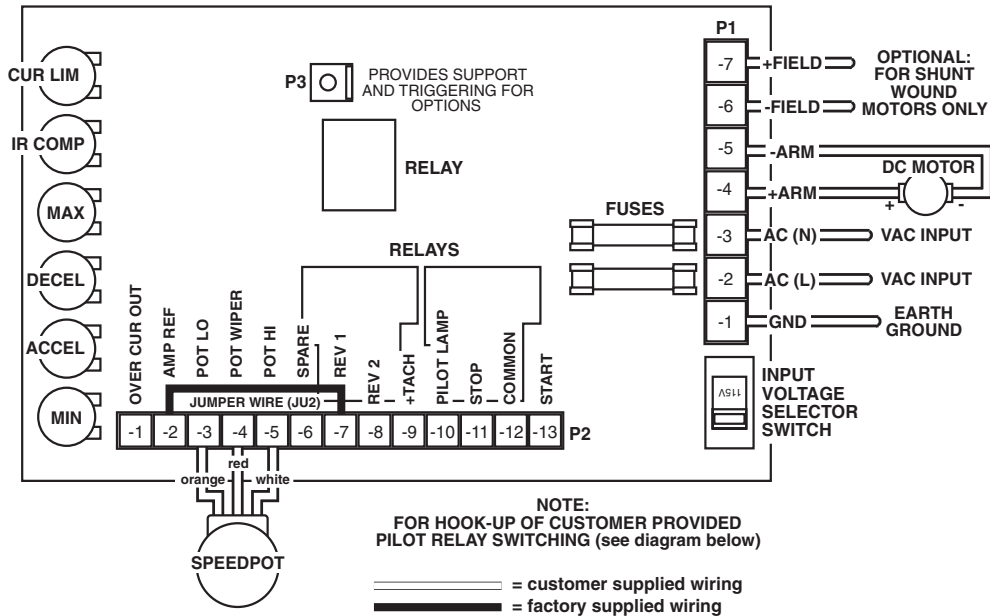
CUR LIM

IR COMP

MAX

DECEL

ACCEL

MIN

P3

PROVIDES SUPPORT AND TRIGGERING FOR OPTIONS

RELAY

RELAYS

OVER CUR OUT

AMP REF

POT LO

POT WIPER

POT HI

SPARE

REV 1

REV 2

+TACH

PILOT LAMP

STOP

COMMON

START

JUMPER WIRE (JU2)

| -1 | -2 | -3 | -4 | -5 | -6 | -7 | -8 | -9 | -10 | -11 | -12 | -13 |
|---|---|---|---|---|---|---|---|---|---|---|---|---|

P2

orange

red

white

SPEEDPOT

P1

-7 +FIELD

-6 -FIELD

OPTIONAL: FOR SHUNT WOUND MOTORS ONLY

-5 -ARM

-4 +ARM

DC MOTOR

+

-

FUSES

-3 AC (N)

VAC INPUT

-2 AC (L)

VAC INPUT

-1 GND

EARTH GROUND

115V

INPUT VOLTAGE SELECTOR SWITCH

NOTE: FOR HOOK-UP OF CUSTOMER PROVIDED PILOT RELAY SWITCHING (see diagram below)

= customer supplied wiring

= factory supplied wiring